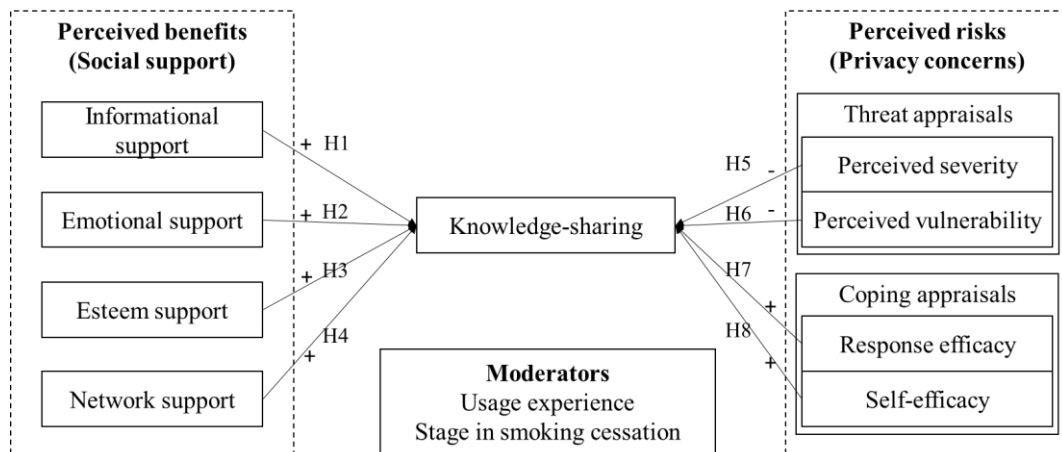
Perceived benefits (Social support)

Informational support

Emotional support

Esteem support

Network support

+ H1

+ H2

+ H3

H4 +

Knowledge-sharing

Moderators
Usage experience
Stage in smoking cessation

H5 -

H6 -

H7 +

H8 +

Perceived risks (Privacy concerns)

Threat appraisals

Perceived severity

Perceived vulnerability

Coping appraisals

Response efficacy

Self-efficacy